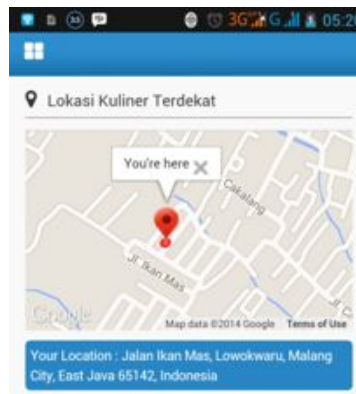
3G G 05:2

Lokasi Kuliner Terdekat

You're here ×

Cakalang

Jl. Ikan Mas

Google

Map data ©2014 Google Terms of Use

Your Location : Jalan Ikan Mas, Lowokwaru, Malang City, East Java 65142, Indonesia